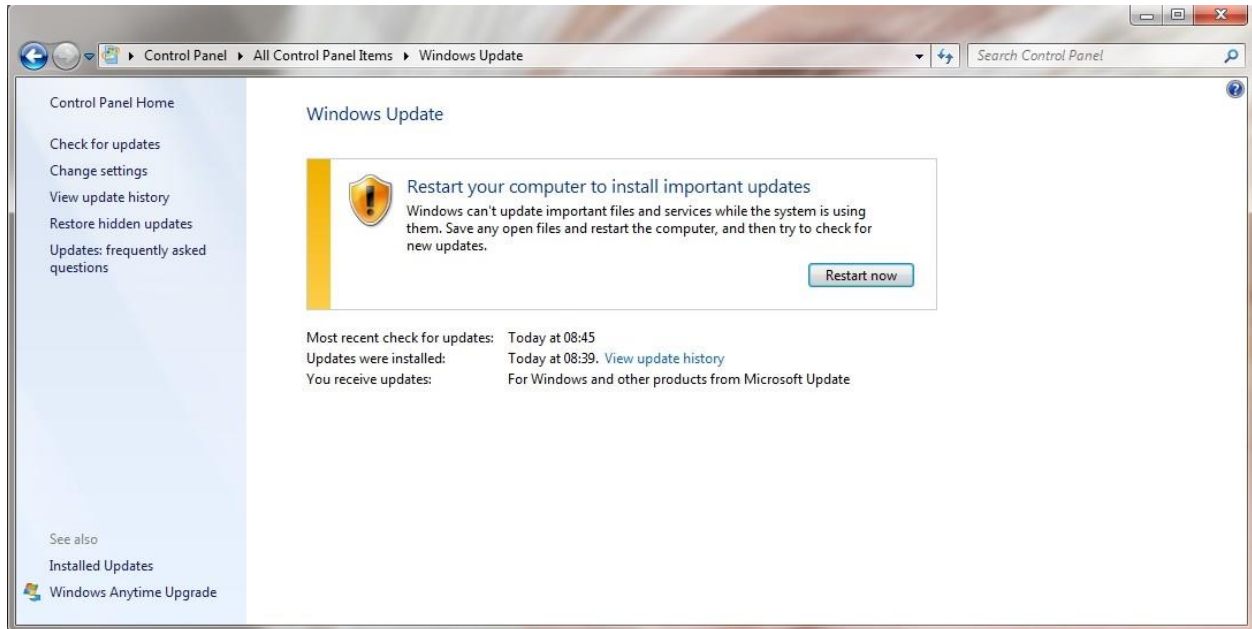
▸ Control Panel ▸ All Control Panel Items ▸ Windows Update

Search Control Panel

Control Panel Home

Check for updates

Change settings

View update history

Restore hidden updates

Updates: frequently asked questions

Windows Update

Restart your computer to install important updates

Windows can't update important files and services while the system is using them. Save any open files and restart the computer, and then try to check for new updates.

Restart now

Most recent check for updates: Today at 08:45

Updates were installed: Today at 08:39. View update history

You receive updates: For Windows and other products from Microsoft Update

See also

Installed Updates

Windows Anytime Upgrade